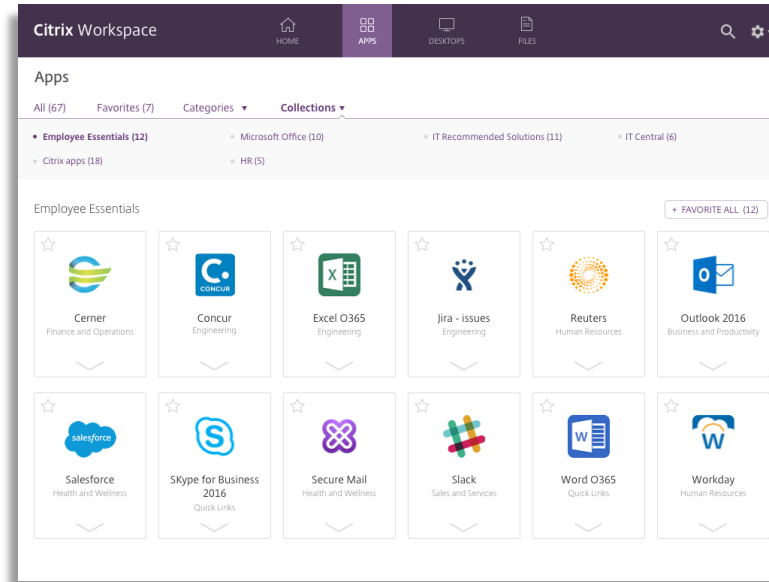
Citrix Workspace

HOME APPS DESKTOPS FILES

Apps

All (67) Favorites (7) Categories ▾ Collections ▾

Employee Essentials (12)
Microsoft Office (10)
IT Recommended Solutions (11)
IT Central (6)
Citrix apps (18)
HR (5)

Employee Essentials

+ FAVORITE ALL (12)

Cerner
Finance and Operations

CONCUR
Concur
Engineering

Excel O365
Engineering

Jira - issues
Engineering

Reuters
Human Resources

Outlook 2016
Business and Productivity

salesforce
Salesforce
Health and Wellness

SKype for Business 2016
Quick Links

Secure Mail
Health and Wellness

Slack
Sales and Services

Word O365
Quick Links

Workday
Human Resources